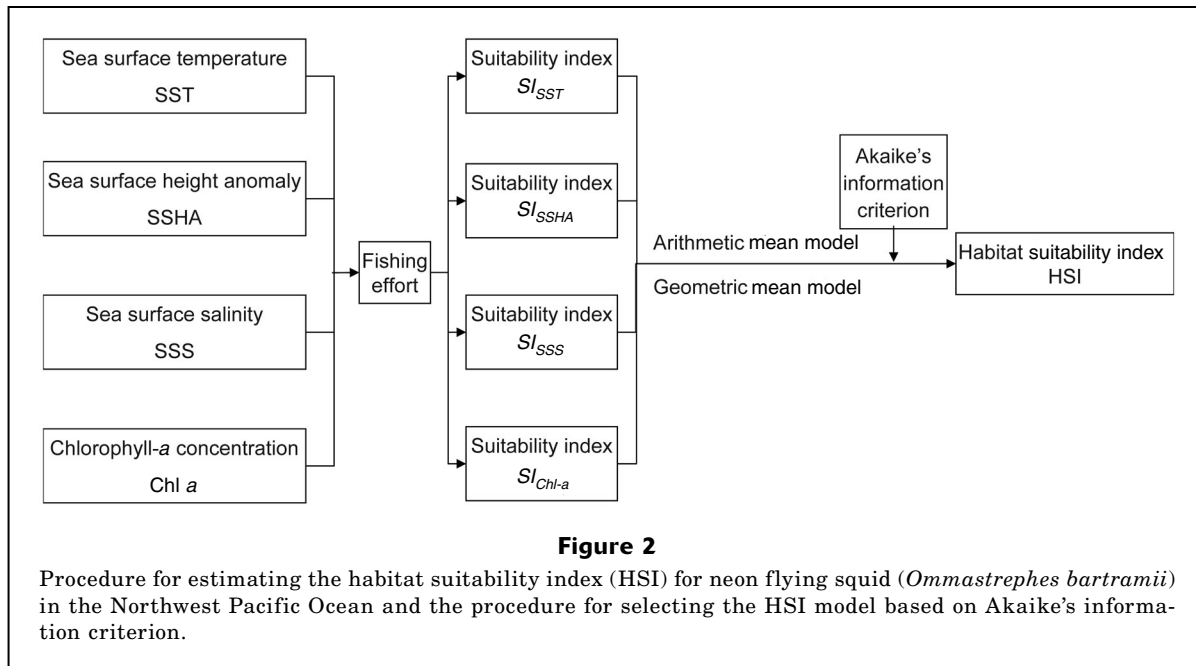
Sea surface temperature
SST

Sea surface height anomaly
SSHA

Sea surface salinity
SSS

Chlorophyll-*a* concentration
Chl *a*

Fishing effort

Suitability index
$SI_{SST}$

Suitability index
$SI_{SSHA}$

Suitability index
$SI_{SSS}$

Suitability index
$SI_{Chl-a}$

Akaike's information criterion

Arithmetic mean model

Geometric mean model

Habitat suitability index
HSI

**Figure 2**

Procedure for estimating the habitat suitability index (HSI) for neon flying squid (*Ommastrephes bartramii*) in the Northwest Pacific Ocean and the procedure for selecting the HSI model based on Akaike's information criterion.